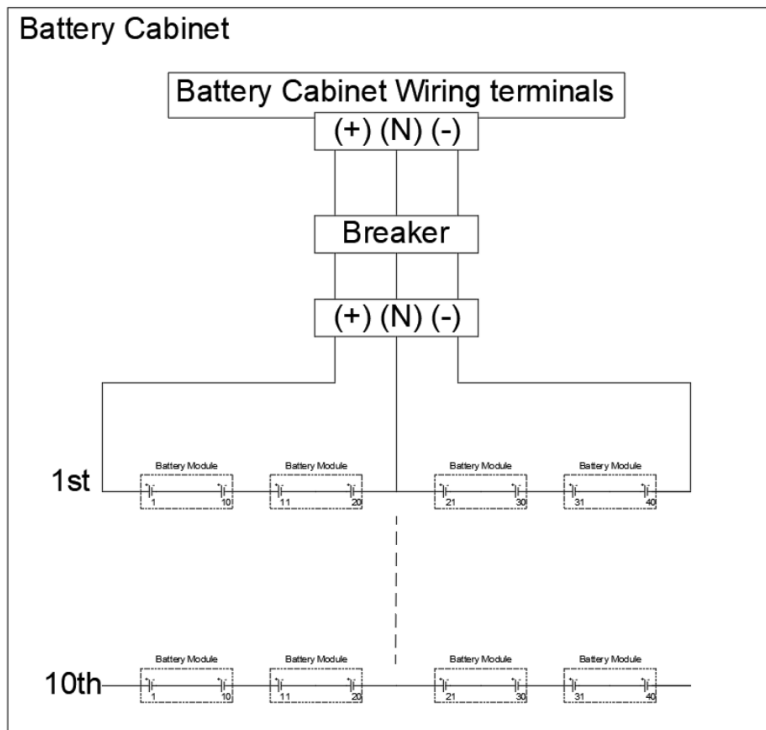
Battery Cabinet

Battery Cabinet Wiring terminals

(+) (N) (-)

Breaker

(+) (N) (-)

1st

Battery Module
1 10

Battery Module
11 20

Battery Module
21 30

Battery Module
31 40

10th

Battery Module
1 10

Battery Module
11 20

Battery Module
21 30

Battery Module
31 40